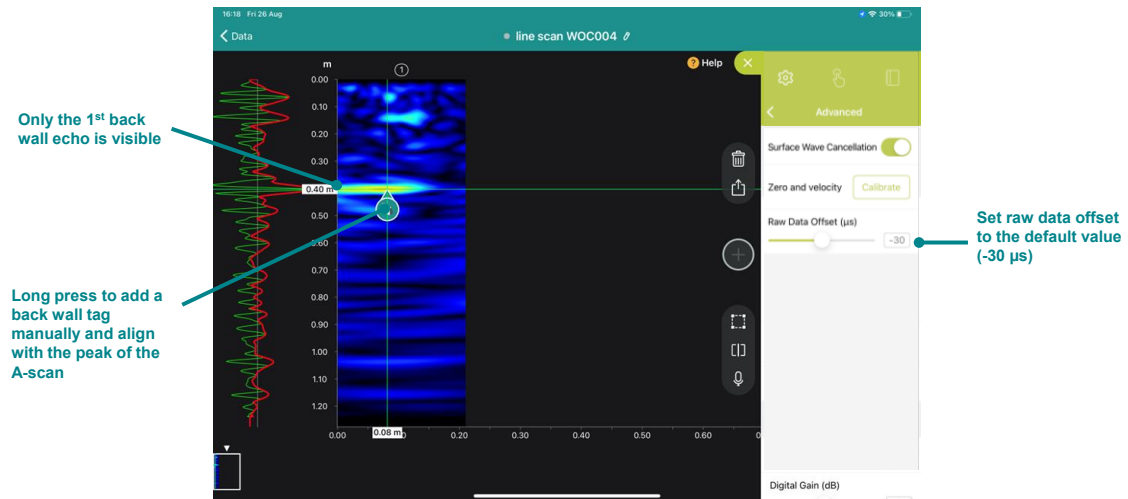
Only the 1$^{st}$ back wall echo is visible

Long press to add a back wall tag manually and align with the peak of the A-scan

16:18 Fri 26 Aug

30%

Data

line scan WOC004

Help

m

0.00

0.10

0.20

0.30

0.40 m

0.50

0.60

0.70

0.80

0.90

1.00

1.10

1.20

0.00

0.08 m

0.20

0.30

0.40

0.50

0.60

Advanced

Surface Wave Cancellation

Zero and velocity

Calibrate

Raw Data Offset (µs)

-30

Digital Gain (dB)

Set raw data offset to the default value (-30 µs)